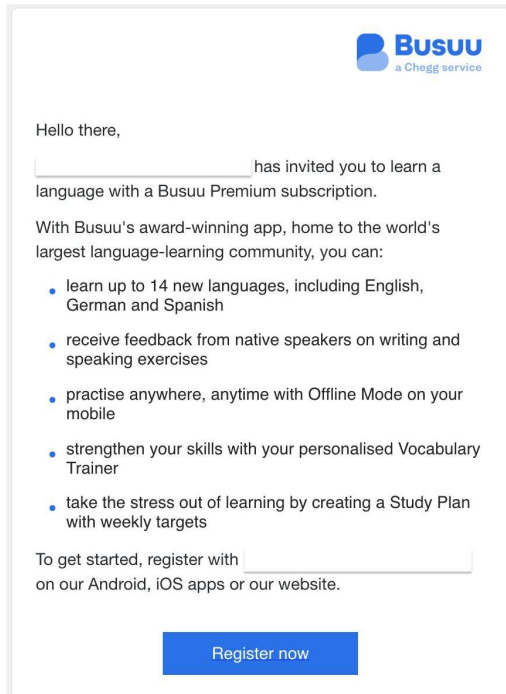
Busuu
a Chegg service

Hello there,

has invited you to learn a language with a Busuu Premium subscription.

With Busuu's award-winning app, home to the world's largest language-learning community, you can:

- learn up to 14 new languages, including English, German and Spanish
- receive feedback from native speakers on writing and speaking exercises
- practise anywhere, anytime with Offline Mode on your mobile
- strengthen your skills with your personalised Vocabulary Trainer
- take the stress out of learning by creating a Study Plan with weekly targets

To get started, register with on our Android, iOS apps or our website.

Register now